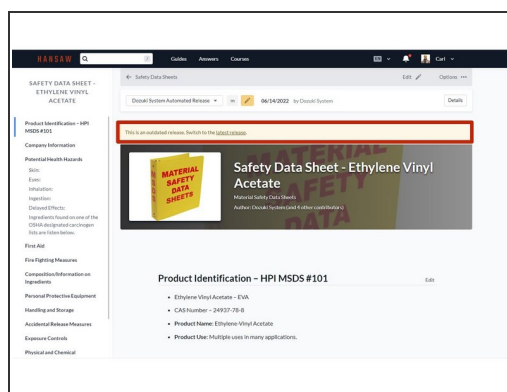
HANSAW

Guides Answers Courses

Carl

SAFETY DATA SHEET - ETHYLENE VINYL ACETATE

Product Identification – HPI MSDS #101

Company Information

Potential Health Hazards

Skin:

Eyes:

Inhalation:

Ingestion:

Delayed Effects:

Ingredients found on one of the OSHA designated carcinogen lists are listed below.

First Aid

Fire Fighting Measures

Composition/Information on Ingredients

Personal Protective Equipment

Handling and Storage

Accidental Release Measures

Exposure Controls

Physical and Chemical

← Safety Data Sheets

Edit Options •••

Dozuki System Automated Release on 06/14/2022 by Dozuki System

Details

This is an outdated release. Switch to the latest release.

MATERIAL SAFETY DATA SHEETS

Safety Data Sheet - Ethylene Vinyl Acetate

Material Safety Data Sheets

Author: Dozuki System (and 4 other contributors)

Product Identification – HPI MSDS #101

Edit

• Ethylene Vinyl Acetate – EVA

• CAS Number – 24937-78-8

• Product Name: Ethylene Vinyl Acetate

• Product Use: Multiple uses in many applications.